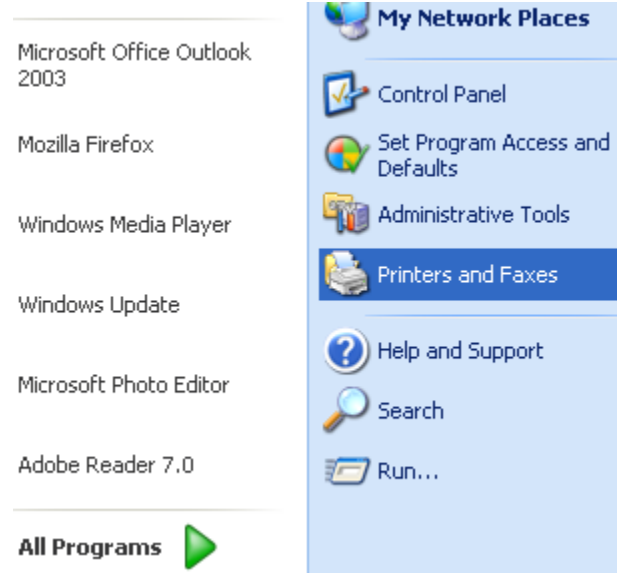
Microsoft Office Outlook 2003

Mozilla Firefox

Windows Media Player

Windows Update

Microsoft Photo Editor

Adobe Reader 7.0

All Programs

My Network Places

Control Panel

Set Program Access and Defaults

Administrative Tools

Printers and Faxes

Help and Support

Search

Run...